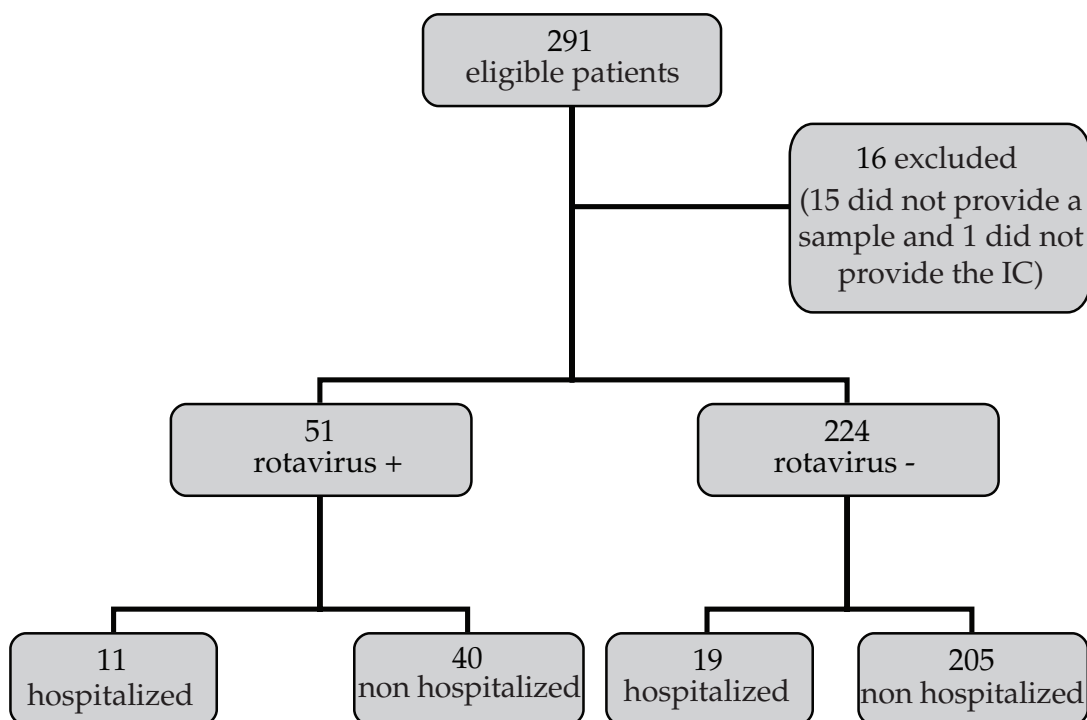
291
eligible patients

16 excluded
(15 did not provide a sample and 1 did not provide the IC)

51
rotavirus +

224
rotavirus -

11
hospitalized

40
non hospitalized

19
hospitalized

205
non hospitalized